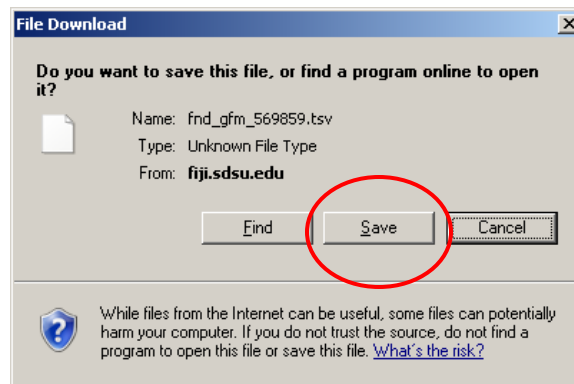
File Download

Do you want to save this file, or find a program online to open it?

Name: fnd_gfm_569859.tsv

Type: Unknown File Type

From: fiji.sdsu.edu

Find

Save

Cancel

While files from the Internet can be useful, some files can potentially harm your computer. If you do not trust the source, do not find a program to open this file or save this file. What's the risk?